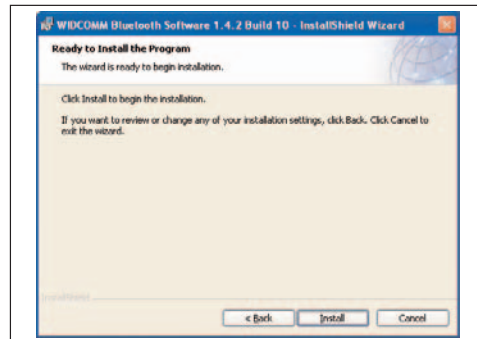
WIDCOMM Bluetooth Software 1.4.2 Build 10 - InstallShield Wizard

Ready to Install the Program

The wizard is ready to begin installation.

Click Install to begin the installation.

If you want to review or change any of your installation settings, click Back. Click Cancel to exit the wizard.

InstallShield

< Back

Install

Cancel